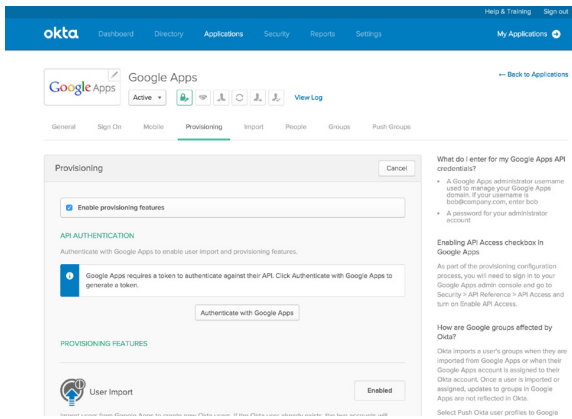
Help & Training Sign out

okta Dashboard Directory Applications Security Reports Settings My Applications

Google Apps

Google Apps

Active

View Log

← Back to Applications

General Sign On Mobile Provisioning Import People Groups Push Groups

Provisioning

Cancel

Enable provisioning features

API AUTHENTICATION

Authenticate with Google Apps to enable user import and provisioning features.

Google Apps requires a token to authenticate against their API. Click Authenticate with Google Apps to generate a token.

Authenticate with Google Apps

PROVISIONING FEATURES

User Import

Enabled

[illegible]

What do I enter for my Google Apps API credentials?

• A Google Apps administrator username used to manage your Google Apps domain. If your username is bob@company.com, enter bob

• A password for your administrator account

Enabling API Access checkbox in Google Apps

As part of the provisioning configuration process, you will need to sign in to your Google Apps admin console and go to Security > API Reference > API Access and turn on Enable API Access.

How are Google groups affected by Okta?

Okta imports a user's groups when they are imported from Google Apps or when their Google Apps account is assigned to their Okta account. Once a user is imported or assigned, updates to groups in Google Apps are not reflected in Okta.

Select Push Okta user profiles to Google